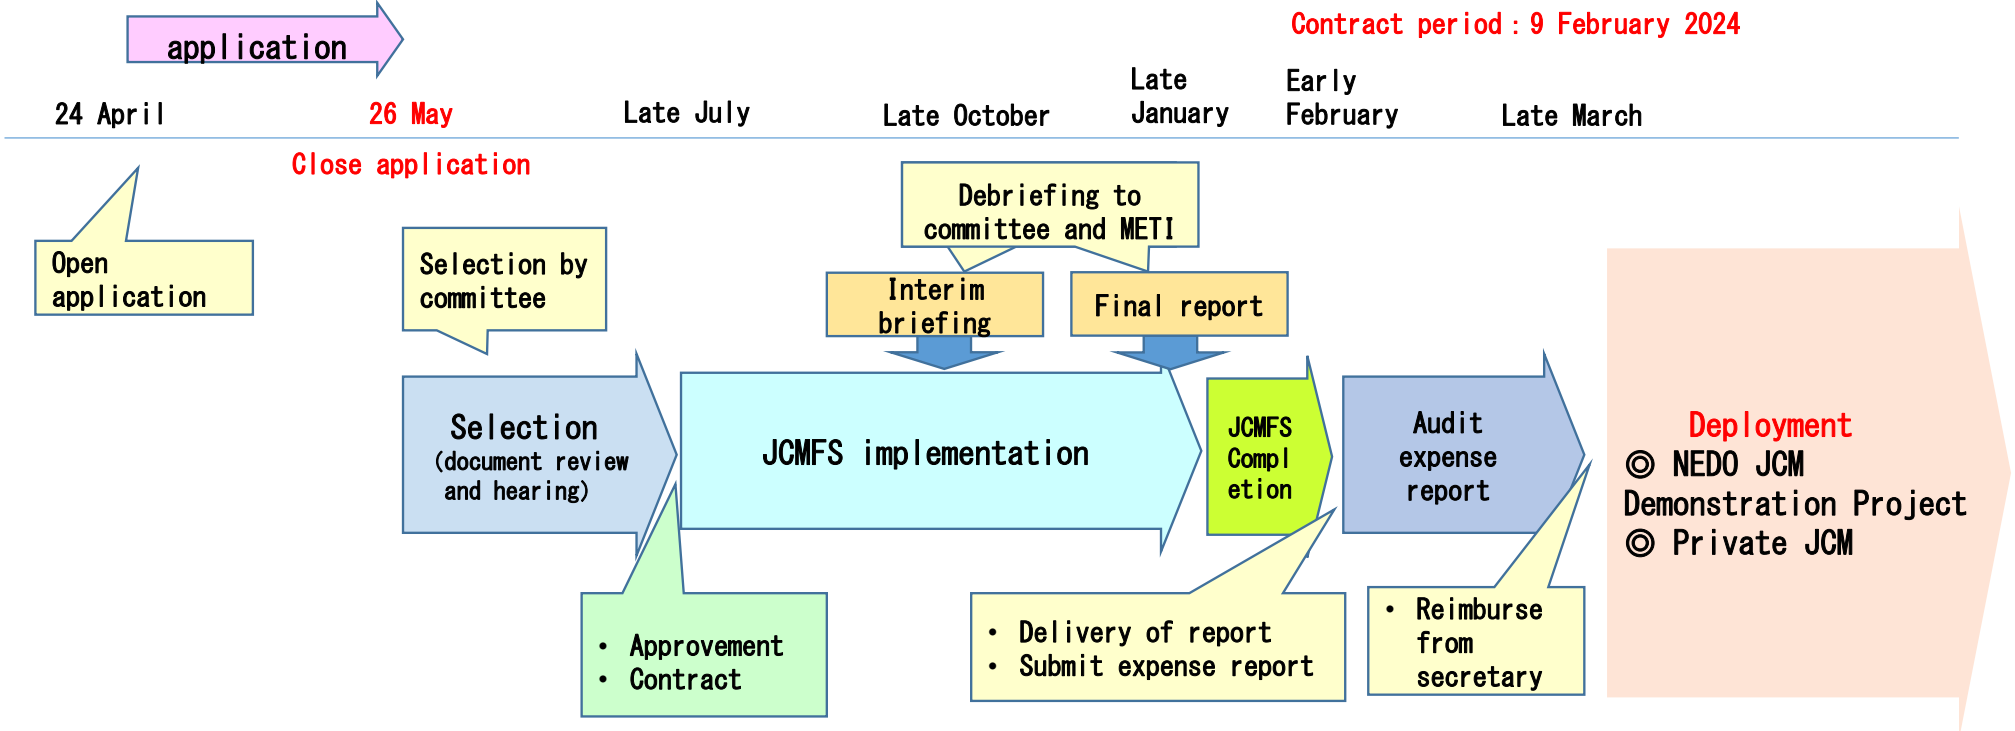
application

Contract period : 9 February 2024

24 April

26 May

Late July

Late October

Late January

Early February

Late March

Close application

Open application

Selection by committee

Debriefing to committee and METI

Interim briefing

Final report

Selection
(document review and hearing)

JCMFS implementation

JCMFS Completion

Audit expense report

Deployment
◎ NEDO JCM Demonstration Project
◎ Private JCM

• Approvement
• Contract

• Delivery of report
• Submit expense report

• Reimburse from secretary